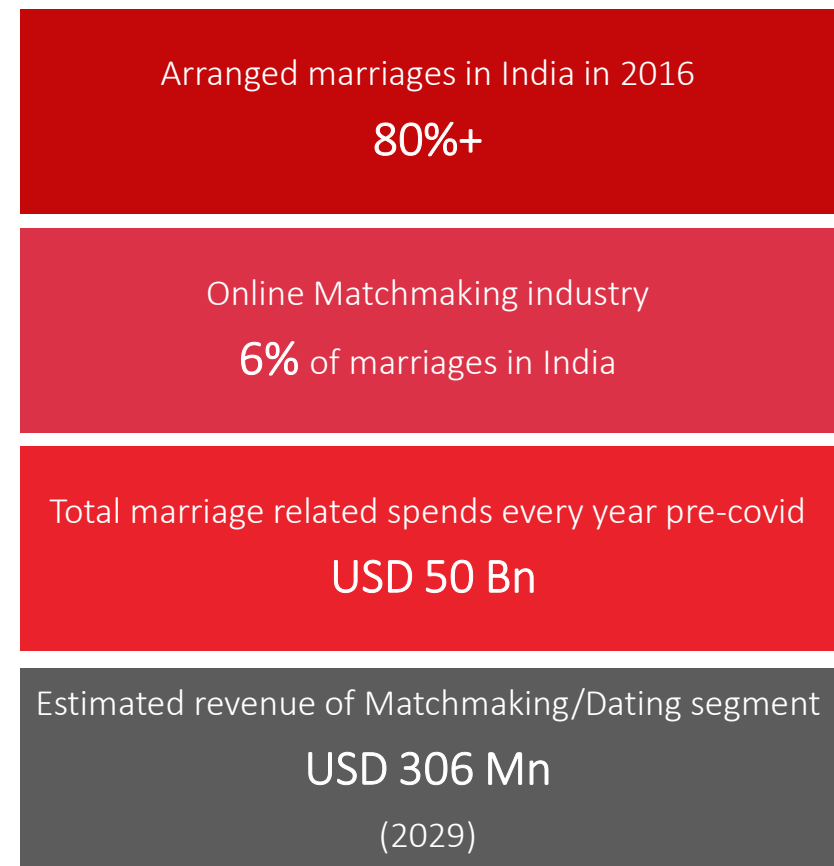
Arranged marriages in India in 2016

80%+

Online Matchmaking industry

6% of marriages in India

Total marriage related spends every year pre-covid

USD 50 Bn

Estimated revenue of Matchmaking/Dating segment

USD 306 Mn

(2029)